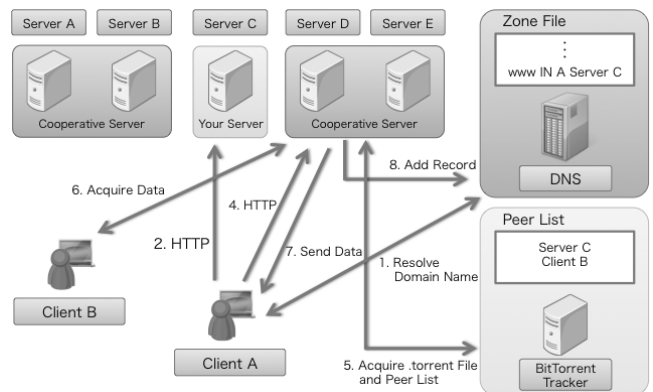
Server A
Server B
Server C
Server D
Server E
Zone File
⋮
www IN A Server C
Cooperative Server
Your Server
Cooperative Server
DNS
8. Add Record
6. Acquire Data
4. HTTP
2. HTTP
7. Send Data
1. Resolve Domain Name
Peer List
Server C
Client B
Client B
Client A
5. Acquire .torrent File and Peer List
BitTorrent Tracker